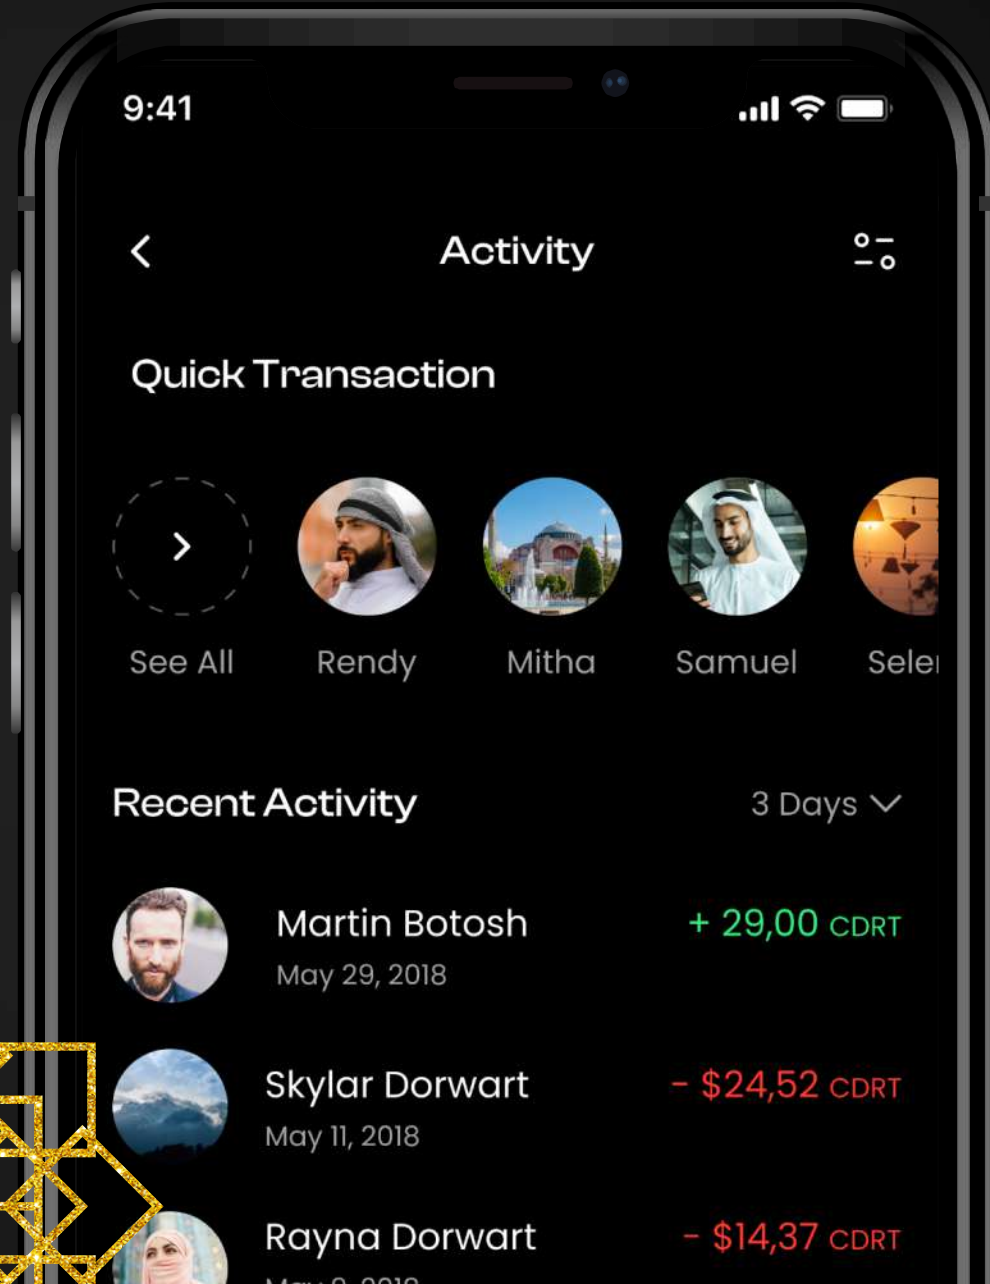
9:41

Activity

Quick Transaction

See All Rendy Mitha Samuel Sele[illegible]

Recent Activity 3 Days

Martin Botosh
May 29, 2018
+ 29,00 CDRT

Skylar Dorwart
May 11, 2018
- $24,52 CDRT

Rayna Dorwart
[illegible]
- $14,37 CDRT